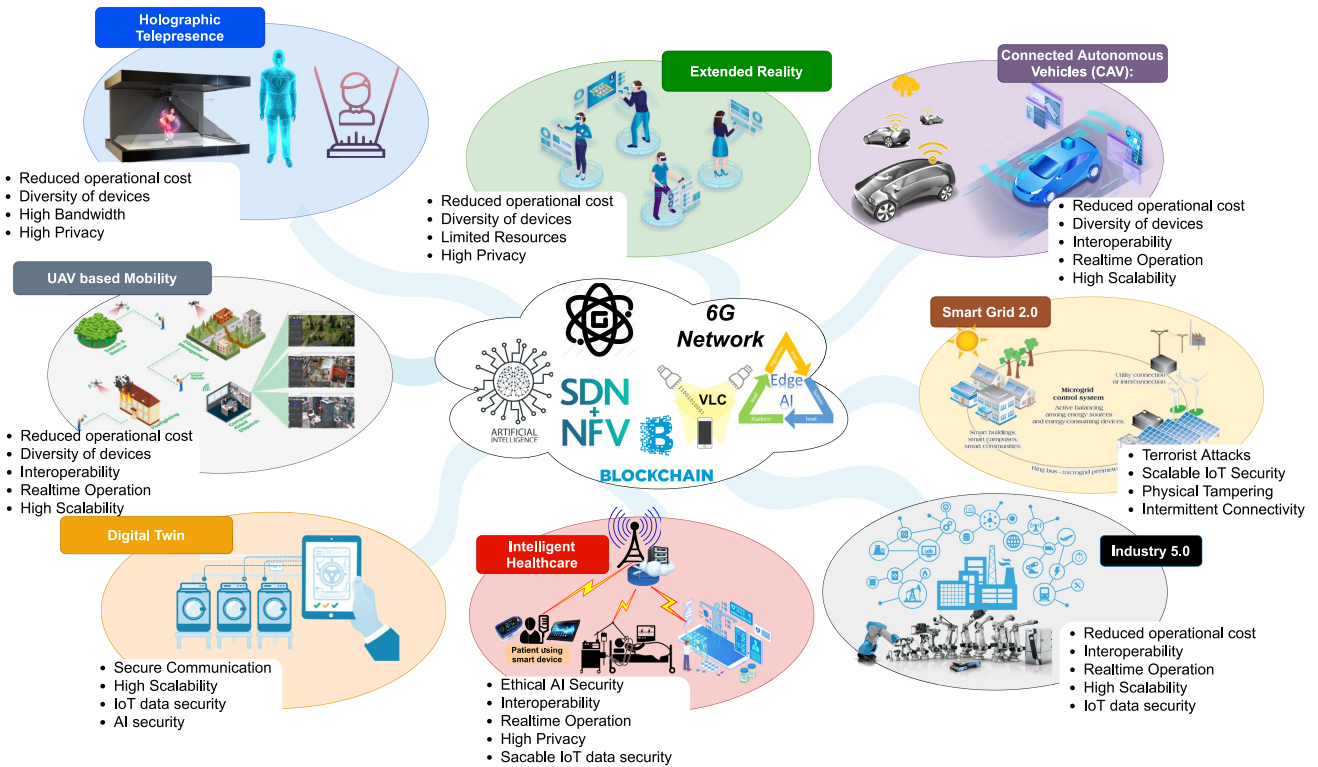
Holographic Telepresence

- Reduced operational cost
- Diversity of devices
- High Bandwidth
- High Privacy

Extended Reality

- Reduced operational cost
- Diversity of devices
- Limited Resources
- High Privacy

Connected Autonomous Vehicles (CAV):

- Reduced operational cost
- Diversity of devices
- Interoperability
- Realtime Operation
- High Scalability

UAV based Mobility

- Reduced operational cost
- Diversity of devices
- Interoperability
- Realtime Operation
- High Scalability

6G Network

ARTIFICIAL INTELLIGENCE

SDN + NFV

BLOCKCHAIN

VLC

Edge AI

Platform

level

Smart Grid 2.0

Microgrid control system

Active balancing among energy sources and energy-consuming devices.

Smart buildings, smart campuses, smart communities.

Utility connection or interconnection.

Ring bus - microgrid perimeter

- Terrorist Attacks
- Scalable IoT Security
- Physical Tampering
- Intermittent Connectivity

Digital Twin

- Secure Communication
- High Scalability
- IoT data security
- AI security

Intelligent Healthcare

Patient using smart device

- Ethical AI Security
- Interoperability
- Realtime Operation
- High Privacy
- Sacable IoT data security

Industry 5.0

- Reduced operational cost
- Interoperability
- Realtime Operation
- High Scalability
- IoT data security